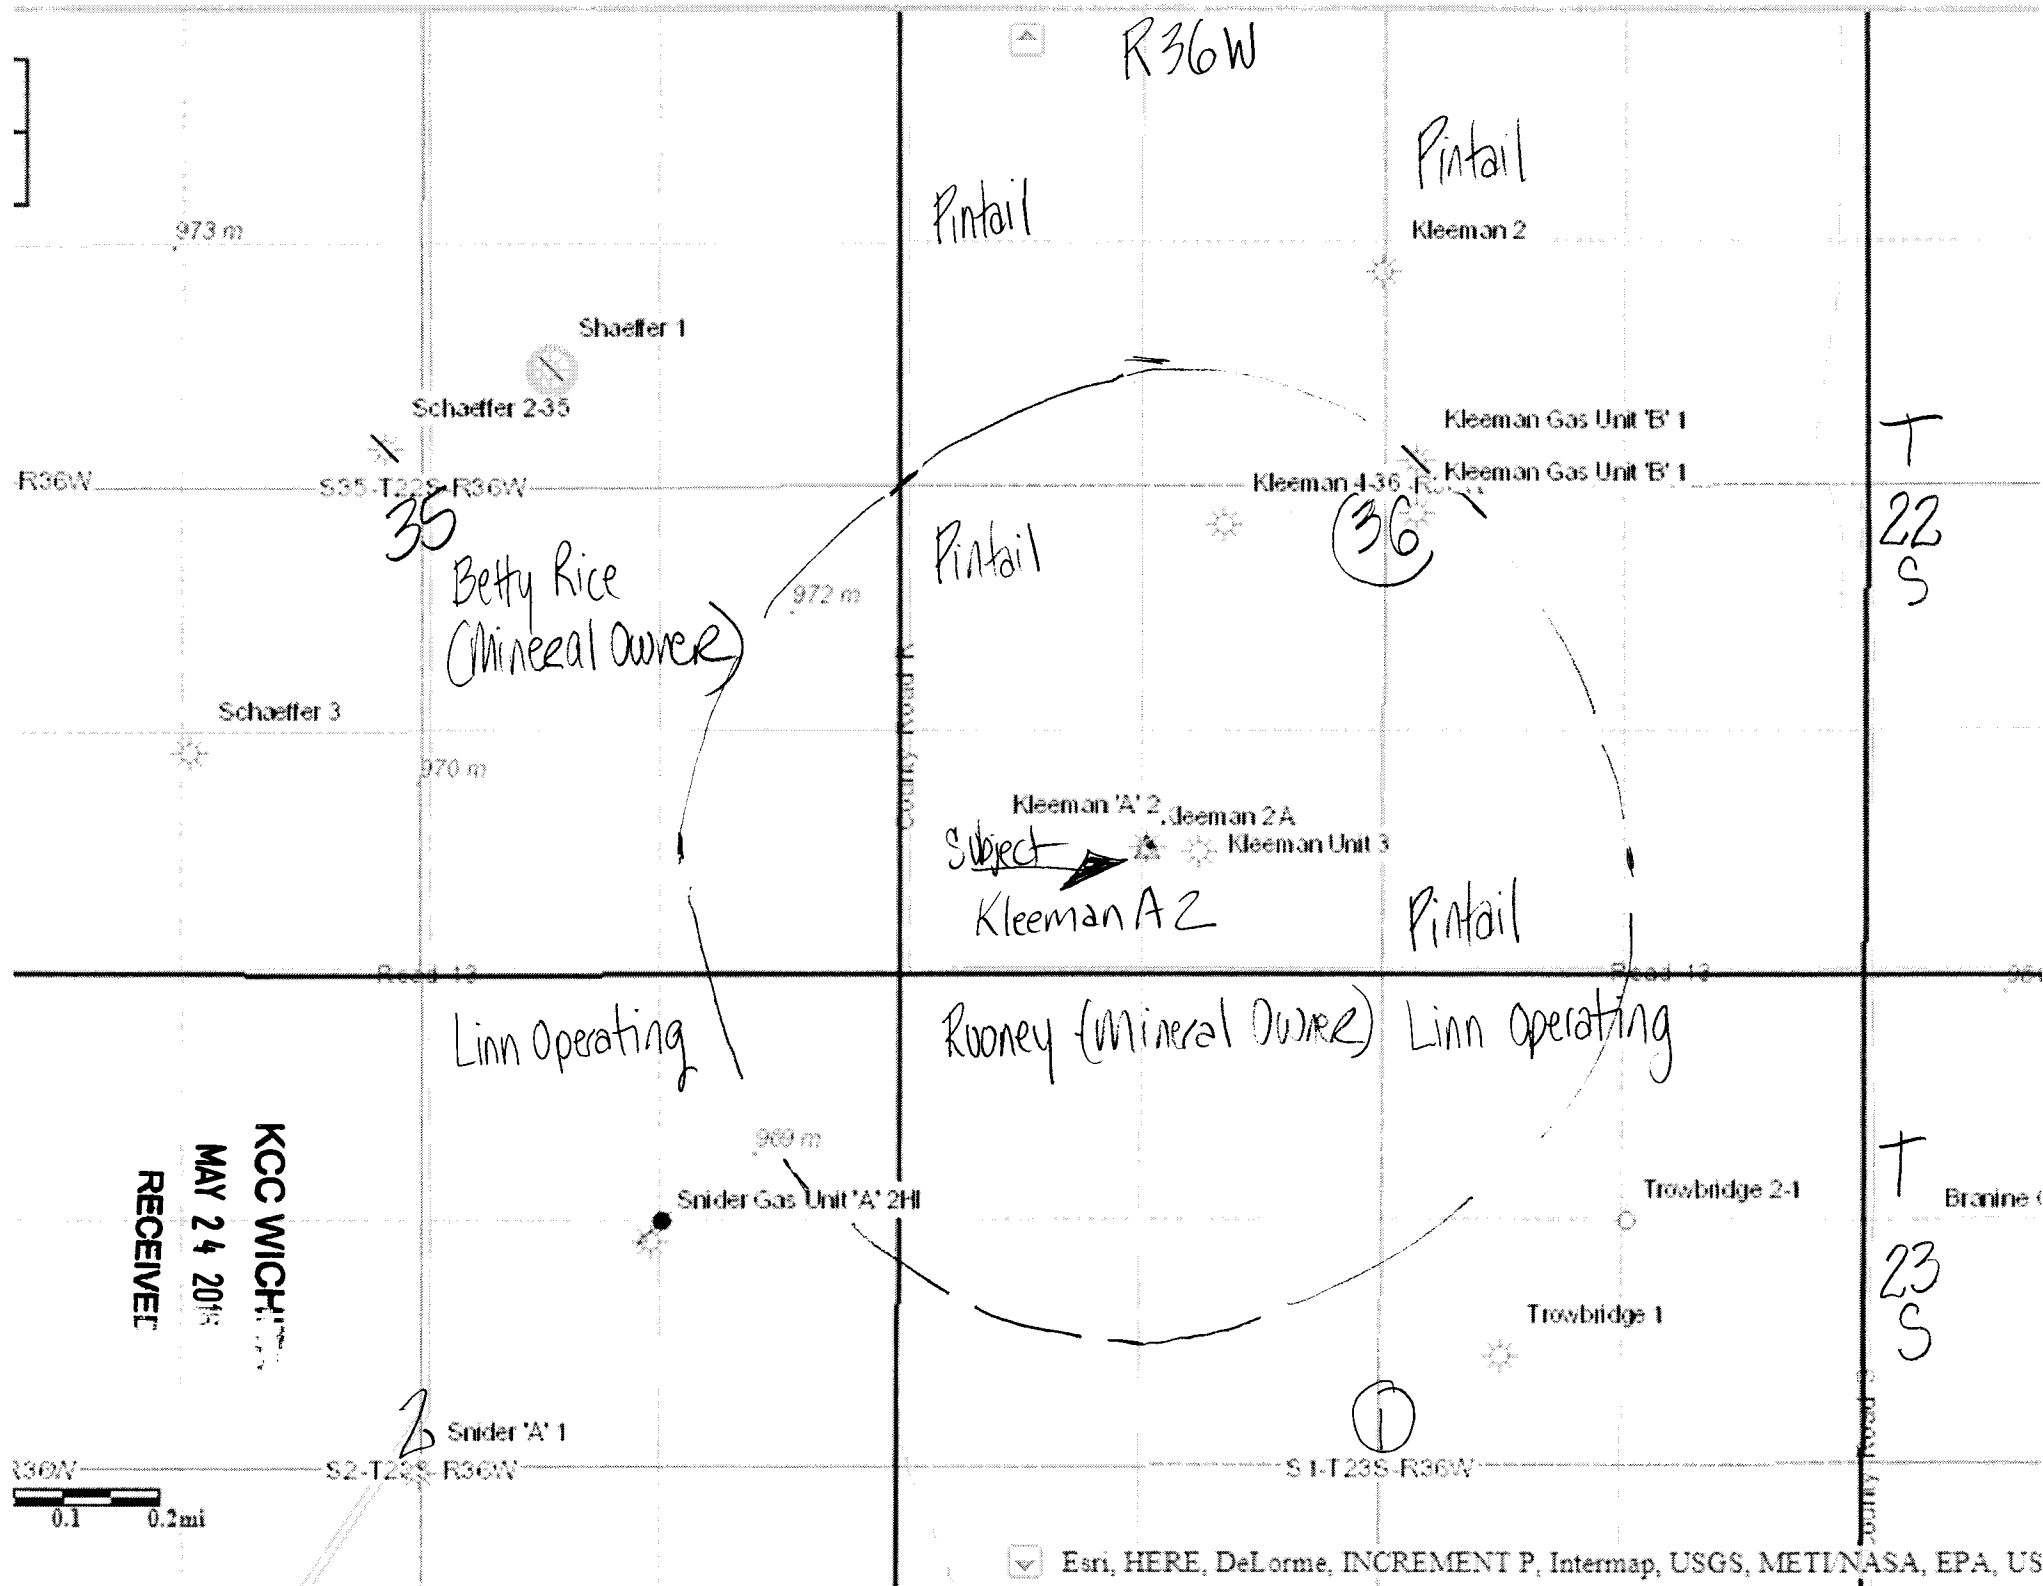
R36W

Pintail

Pintail

Kleeman 2

973 m

Shaeffer 1

Schaeffer 2-35

Kleeman Gas Unit 'B' 1

Kleeman Gas Unit 'B' 1

R36W

S35-T22S-R36W

Kleeman 4-36

35

36

T 22 S

Betty Rice (Mineral Owner)

Pintail

972 m

Schaeffer 3

970 m

County Road

Kleeman 'A' 2

Kleeman 2A

Subject

Kleeman Unit 3

Kleeman A2

Pintail

Road 13

Road 13

Linn Operating

Rooney (Mineral Owner)

Linn Operating

969 m

KCC WICHITA
MAY 24 2016
RECEIVED

Snider Gas Unit 'A' 2HI

Trowbridge 2-1

T

Branine

23 S

Trowbridge 1

2

Snider 'A' 1

1

R36W

S2-T23S-R36W

S1-T23S-R36W

County Road

0.1

0.2mi

Esri, HERE, DeLorme, INCREMENT P, Intermap, USGS, METI/NASA, EPA, US